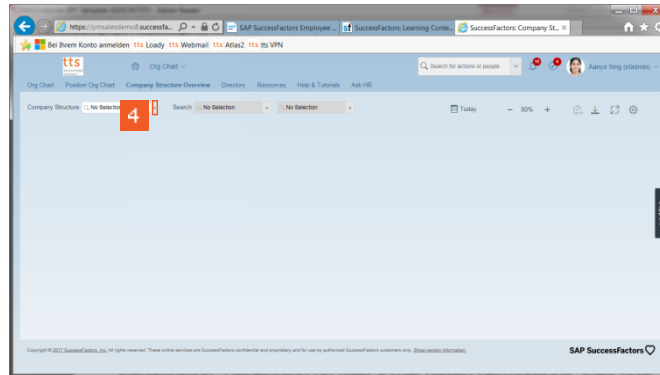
https://pmsalesdemo8.successfa... SAP SuccessFactors Employee ... SuccessFactors: Learning Conte... SuccessFactors: Company St...

Bei Ihrem Konto anmelden tts Loady tts Webmail tts Atlas2 tts tts VPN

tts

Org Chart

Search for actions or people

Aanya Sing (sfadmin)

Org Chart Position Org Chart Company Structure Overview Directory Resources Help & Tutorials Ask HR

Company Structure No Selection

4

Search No Selection No Selection

Today

90%

Copyright © 2017 SuccessFactors, Inc. All rights reserved. These online services are SuccessFactors confidential and proprietary and for use by authorized SuccessFactors customers only. Show version information.

SAP SuccessFactors